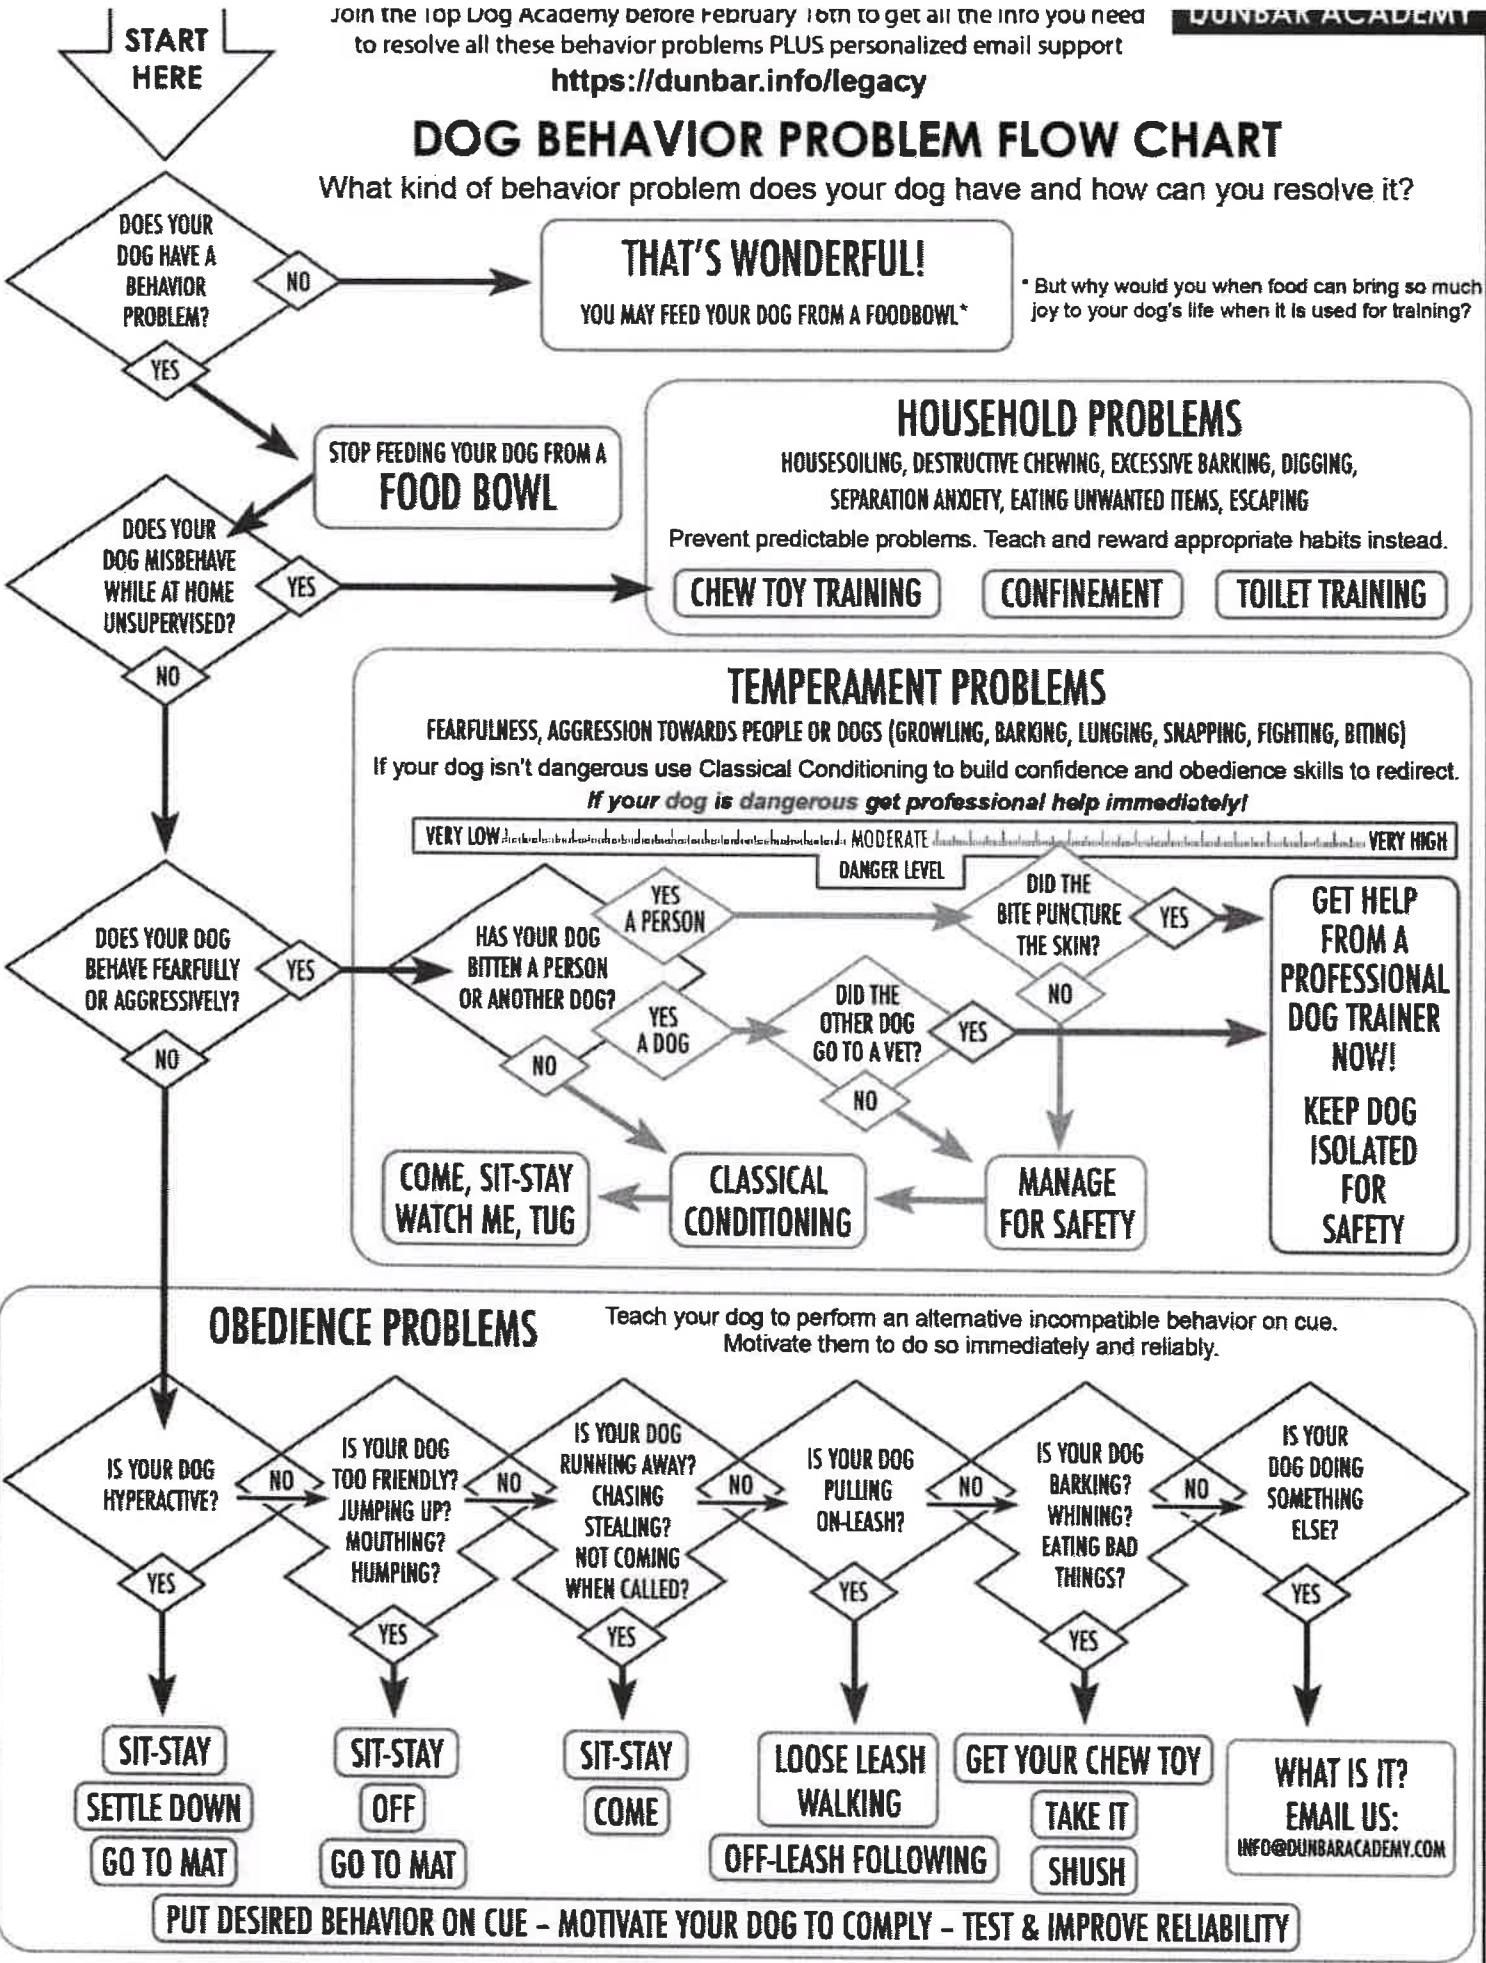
START HERE

Join the Top Dog Academy before February 16th to get all the info you need to resolve all these behavior problems PLUS personalized email support
https://dunbar.info/legacy

DUNBAR ACADEMY

DOG BEHAVIOR PROBLEM FLOW CHART
What kind of behavior problem does your dog have and how can you resolve it?

DOES YOUR DOG HAVE A BEHAVIOR PROBLEM?
NO
THAT'S WONDERFUL!
YOU MAY FEED YOUR DOG FROM A FOODBOWL*
* But why would you when food can bring so much joy to your dog's life when it is used for training?
YES
STOP FEEDING YOUR DOG FROM A FOOD BOWL

DOES YOUR DOG MISBEHAVE WHILE AT HOME UNSUPERVISED?
YES
HOUSEHOLD PROBLEMS
HOUSESOILING, DESTRUCTIVE CHEWING, EXCESSIVE BARKING, DIGGING, SEPARATION ANXIETY, EATING UNWANTED ITEMS, ESCAPING
Prevent predictable problems. Teach and reward appropriate habits instead.
CHEW TOY TRAINING
CONFINEMENT
TOILET TRAINING
NO

TEMPERAMENT PROBLEMS
FEARFULNESS, AGGRESSION TOWARDS PEOPLE OR DOGS (GROWLING, BARKING, LUNGING, SNAPPING, FIGHTING, BITING)
If your dog isn't dangerous use Classical Conditioning to build confidence and obedience skills to redirect.
If your dog is dangerous get professional help immediately!
VERY LOW
MODERATE
VERY HIGH
DANGER LEVEL

DOES YOUR DOG BEHAVE FEARFULLY OR AGGRESSIVELY?
YES
HAS YOUR DOG BITTEN A PERSON OR ANOTHER DOG?
YES A PERSON
DID THE BITE PUNCTURE THE SKIN?
YES
GET HELP FROM A PROFESSIONAL DOG TRAINER NOW!
KEEP DOG ISOLATED FOR SAFETY
NO
YES A DOG
DID THE OTHER DOG GO TO A VET?
YES
NO
NO
COME, SIT-STAY WATCH ME, TUG
CLASSICAL CONDITIONING
MANAGE FOR SAFETY
NO

OBEDIENCE PROBLEMS
Teach your dog to perform an alternative incompatible behavior on cue. Motivate them to do so immediately and reliably.

IS YOUR DOG HYPERACTIVE?
NO
IS YOUR DOG TOO FRIENDLY? JUMPING UP? MOUTHING? HUMPING?
NO
IS YOUR DOG RUNNING AWAY? CHASING STEALING? NOT COMING WHEN CALLED?
NO
IS YOUR DOG PULLING ON-LEASH?
NO
IS YOUR DOG BARKING? WHINING? EATING BAD THINGS?
NO
IS YOUR DOG DOING SOMETHING ELSE?
YES
YES
YES
YES
YES
YES

SIT-STAY
SETTLE DOWN
GO TO MAT

SIT-STAY
OFF
GO TO MAT

SIT-STAY
COME

LOOSE LEASH WALKING
OFF-LEASH FOLLOWING

GET YOUR CHEW TOY
TAKE IT
SHUSH

WHAT IS IT?
EMAIL US:
INFO@DUNBARACADEMY.COM

PUT DESIRED BEHAVIOR ON CUE - MOTIVATE YOUR DOG TO COMPLY - TEST & IMPROVE RELIABILITY